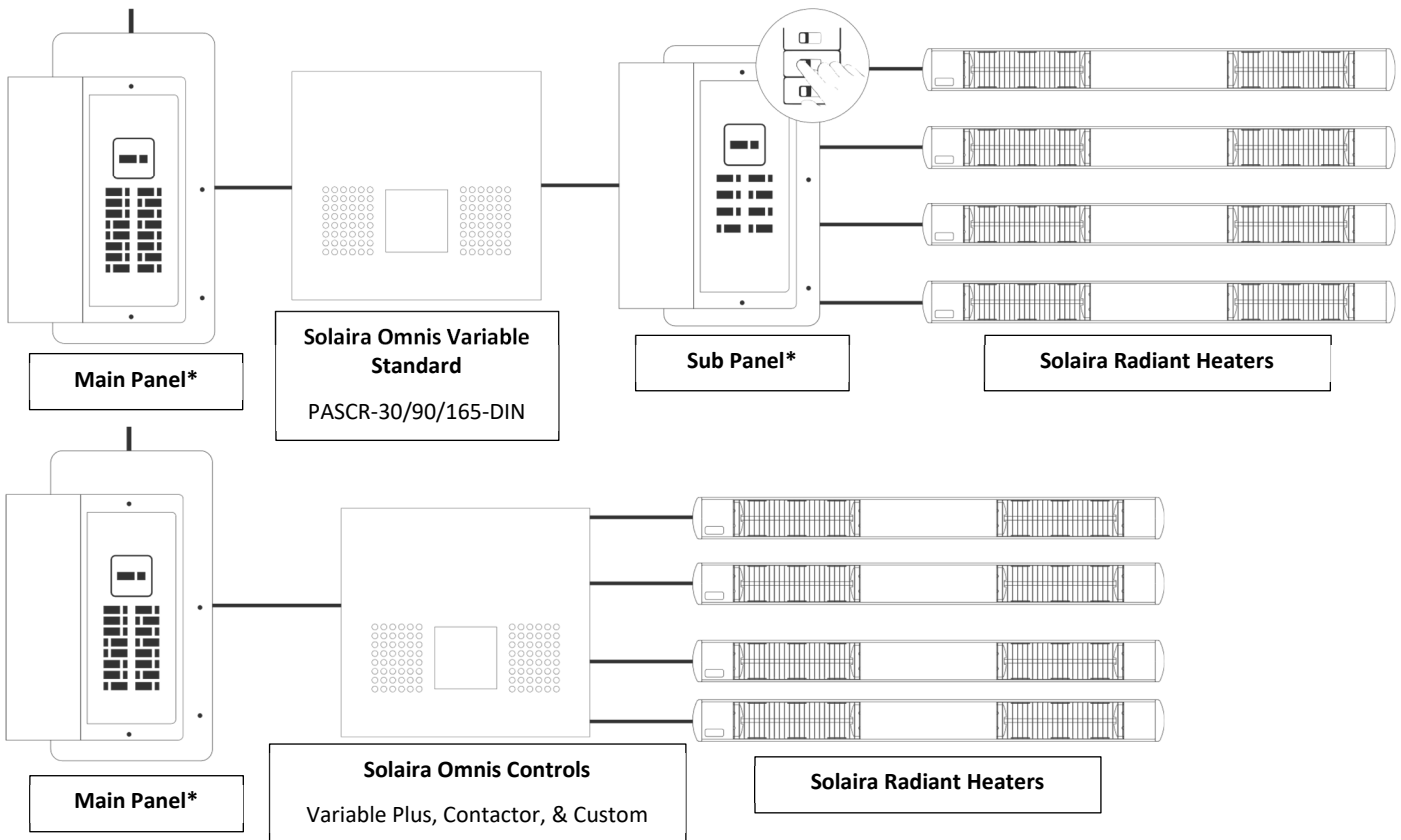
Main Panel*

Solaira Omnis Variable Standard

PASCR-30/90/165-DIN

Sub Panel*

Solaira Radiant Heaters

Main Panel*

Solaira Omnis Controls

Variable Plus, Contactor, & Custom

Solaira Radiant Heaters